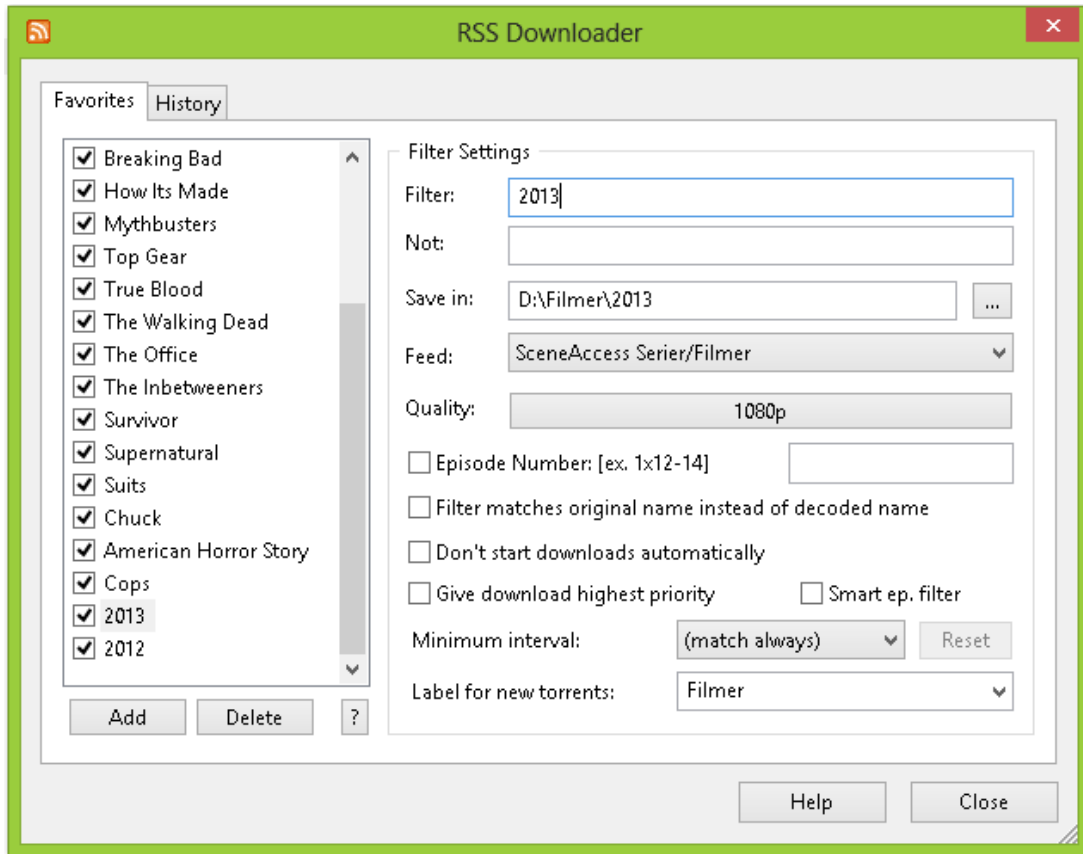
RSS Downloader

Favorites History

Breaking Bad
How Its Made
Mythbusters
Top Gear
True Blood
The Walking Dead
The Office
The Inbetweeners
Survivor
Supernatural
Suits
Chuck
American Horror Story
Cops
2013
2012

Add Delete ?

Filter Settings

Filter: 2013

Not:

Save in: D:\Filmer\2013 ...

Feed: SceneAccess Serier/Filmer

Quality: 1080p

Episode Number: [ex. 1x12-14]

Filter matches original name instead of decoded name

Don't start downloads automatically

Give download highest priority Smart ep. filter

Minimum interval: (match always) Reset

Label for new torrents: Filmer

Help Close